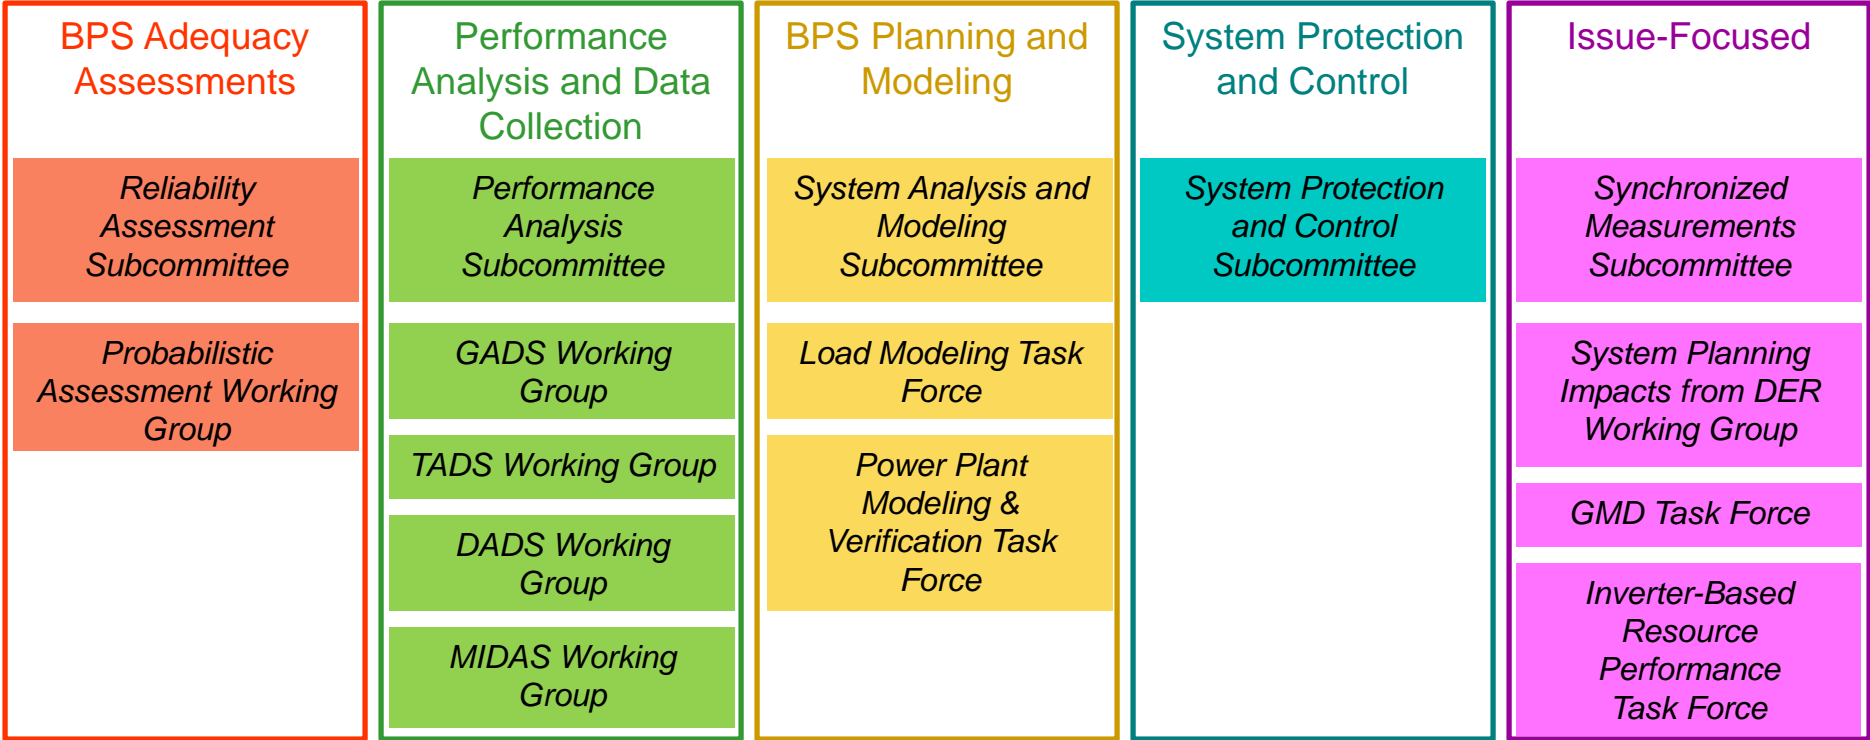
BPS Adequacy Assessments

Reliability Assessment Subcommittee

Probabilistic Assessment Working Group

Performance Analysis and Data Collection

Performance Analysis Subcommittee

GADS Working Group

TADS Working Group

DADS Working Group

MIDAS Working Group

BPS Planning and Modeling

System Analysis and Modeling Subcommittee

Load Modeling Task Force

Power Plant Modeling & Verification Task Force

System Protection and Control

System Protection and Control Subcommittee

Issue-Focused

Synchronized Measurements Subcommittee

System Planning Impacts from DER Working Group

GMD Task Force

Inverter-Based Resource Performance Task Force